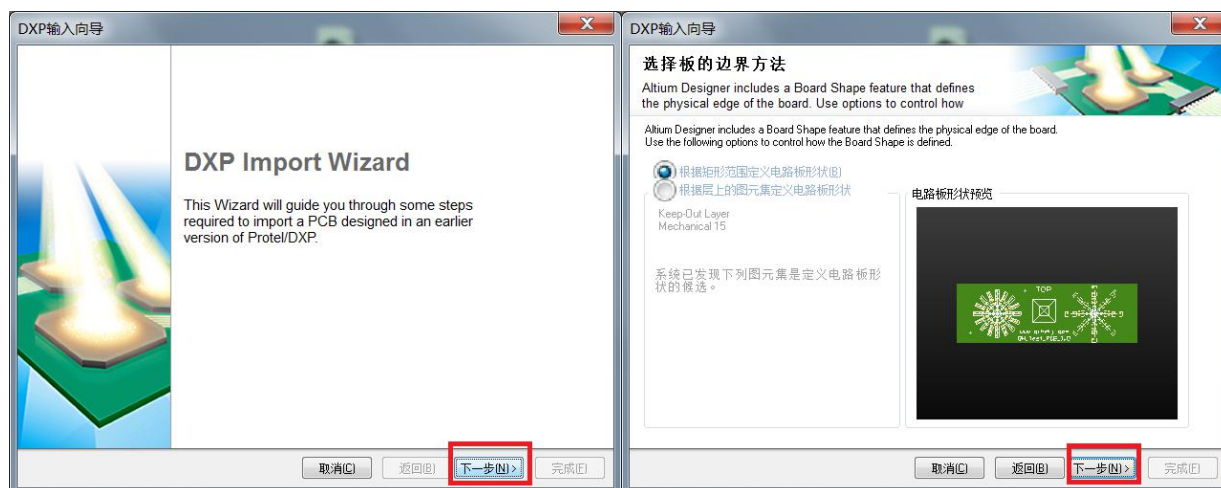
DXP输入向导

DXP Import Wizard

This Wizard will guide you through some steps required to import a PCB designed in an earlier version of Protel/DXP.

取消(C) 返回(B) 下一步(N)> 完成(F)

DXP输入向导

选择板的边界方法

Altium Designer includes a Board Shape feature that defines the physical edge of the board. Use options to control how

Altium Designer includes a Board Shape feature that defines the physical edge of the board. Use the following options to control how the Board Shape is defined.

根据矩形范围定义电路板形状(B)

根据层上的图元集定义电路板形状

Keep-Out Layer
Mechanical 15

系统已发现下列图元集是定义电路板形状的候选。

电路板形状预览

TOP

取消(C) 返回(B) 下一步(N)> 完成(F)